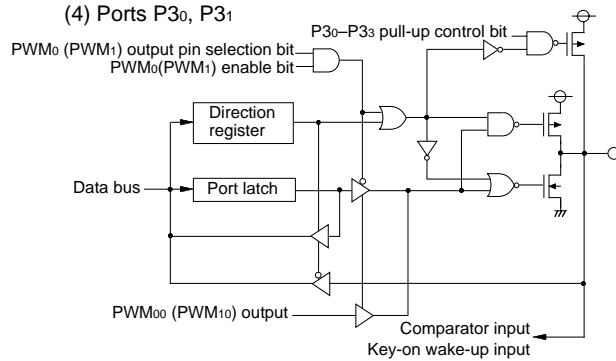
(4) Ports P3$_0$, P3$_1$

P3$_0$–P3$_3$ pull-up control bit

PWM$_0$ (PWM$_1$) output pin selection bit

PWM$_0$(PWM$_1$) enable bit

Direction register

Data bus

Port latch

PWM$_{00}$ (PWM$_{10}$) output

Comparator input

Key-on wake-up input